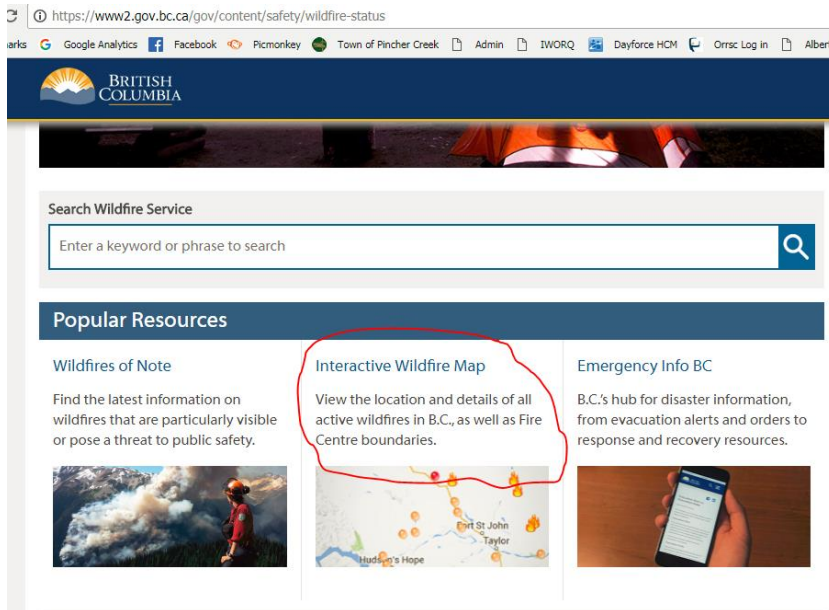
https://www2.gov.bc.ca/gov/content/safety/wildfire-status

arks Google Analytics Facebook Picmonkey Town of Pincher Creek Admin IWORQ Dayforce HCM Orrsc Log in Alber

BRITISH COLUMBIA

Search Wildfire Service

Enter a keyword or phrase to search

Popular Resources

Wildfires of Note

Find the latest information on wildfires that are particularly visible or pose a threat to public safety.

Interactive Wildfire Map

View the location and details of all active wildfires in B.C., as well as Fire Centre boundaries.

Fort St John
Taylor
Hudson's Hope

Emergency Info BC

B.C.'s hub for disaster information, from evacuation alerts and orders to response and recovery resources.